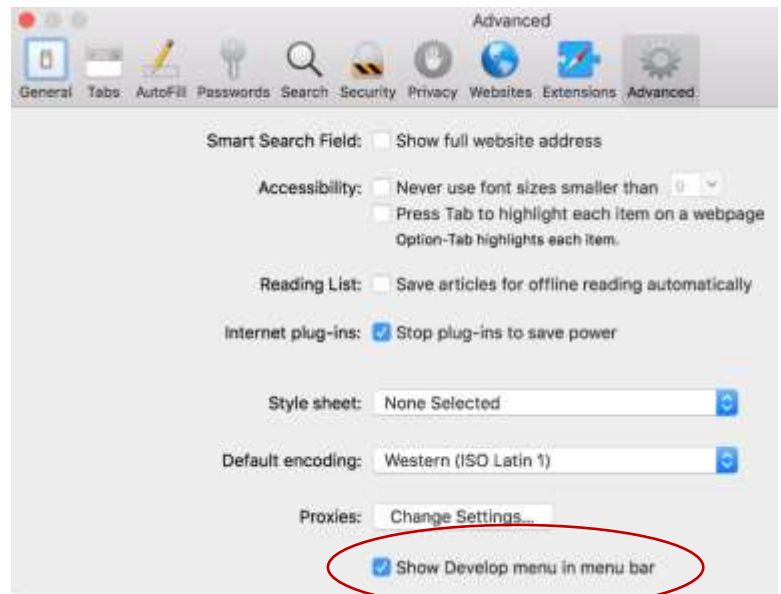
Advanced

General Tabs AutoFill Passwords Search Security Privacy Websites Extensions Advanced

Smart Search Field: Show full website address

Accessibility: Never use font sizes smaller than 9

Press Tab to highlight each item on a webpage

Option-Tab highlights each item.

Reading List: Save articles for offline reading automatically

Internet plug-ins: Stop plug-ins to save power

Style sheet: None Selected

Default encoding: Western (ISO Latin 1)

Proxies: Change Settings...

Show Develop menu in menu bar